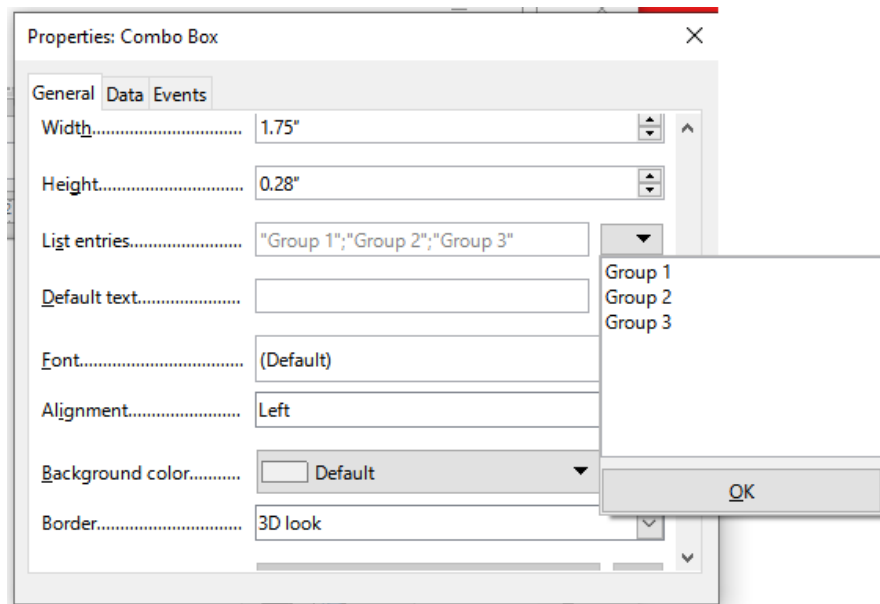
Properties: Combo Box

General Data Events

Width.................................. 1.75"

Height................................ 0.28"

List entries......................... "Group 1";"Group 2";"Group 3"

Group 1
Group 2
Group 3

Default text.......................

Font.................................... (Default)

Alignment.......................... Left

Background color........... Default

OK

Border................................ 3D look